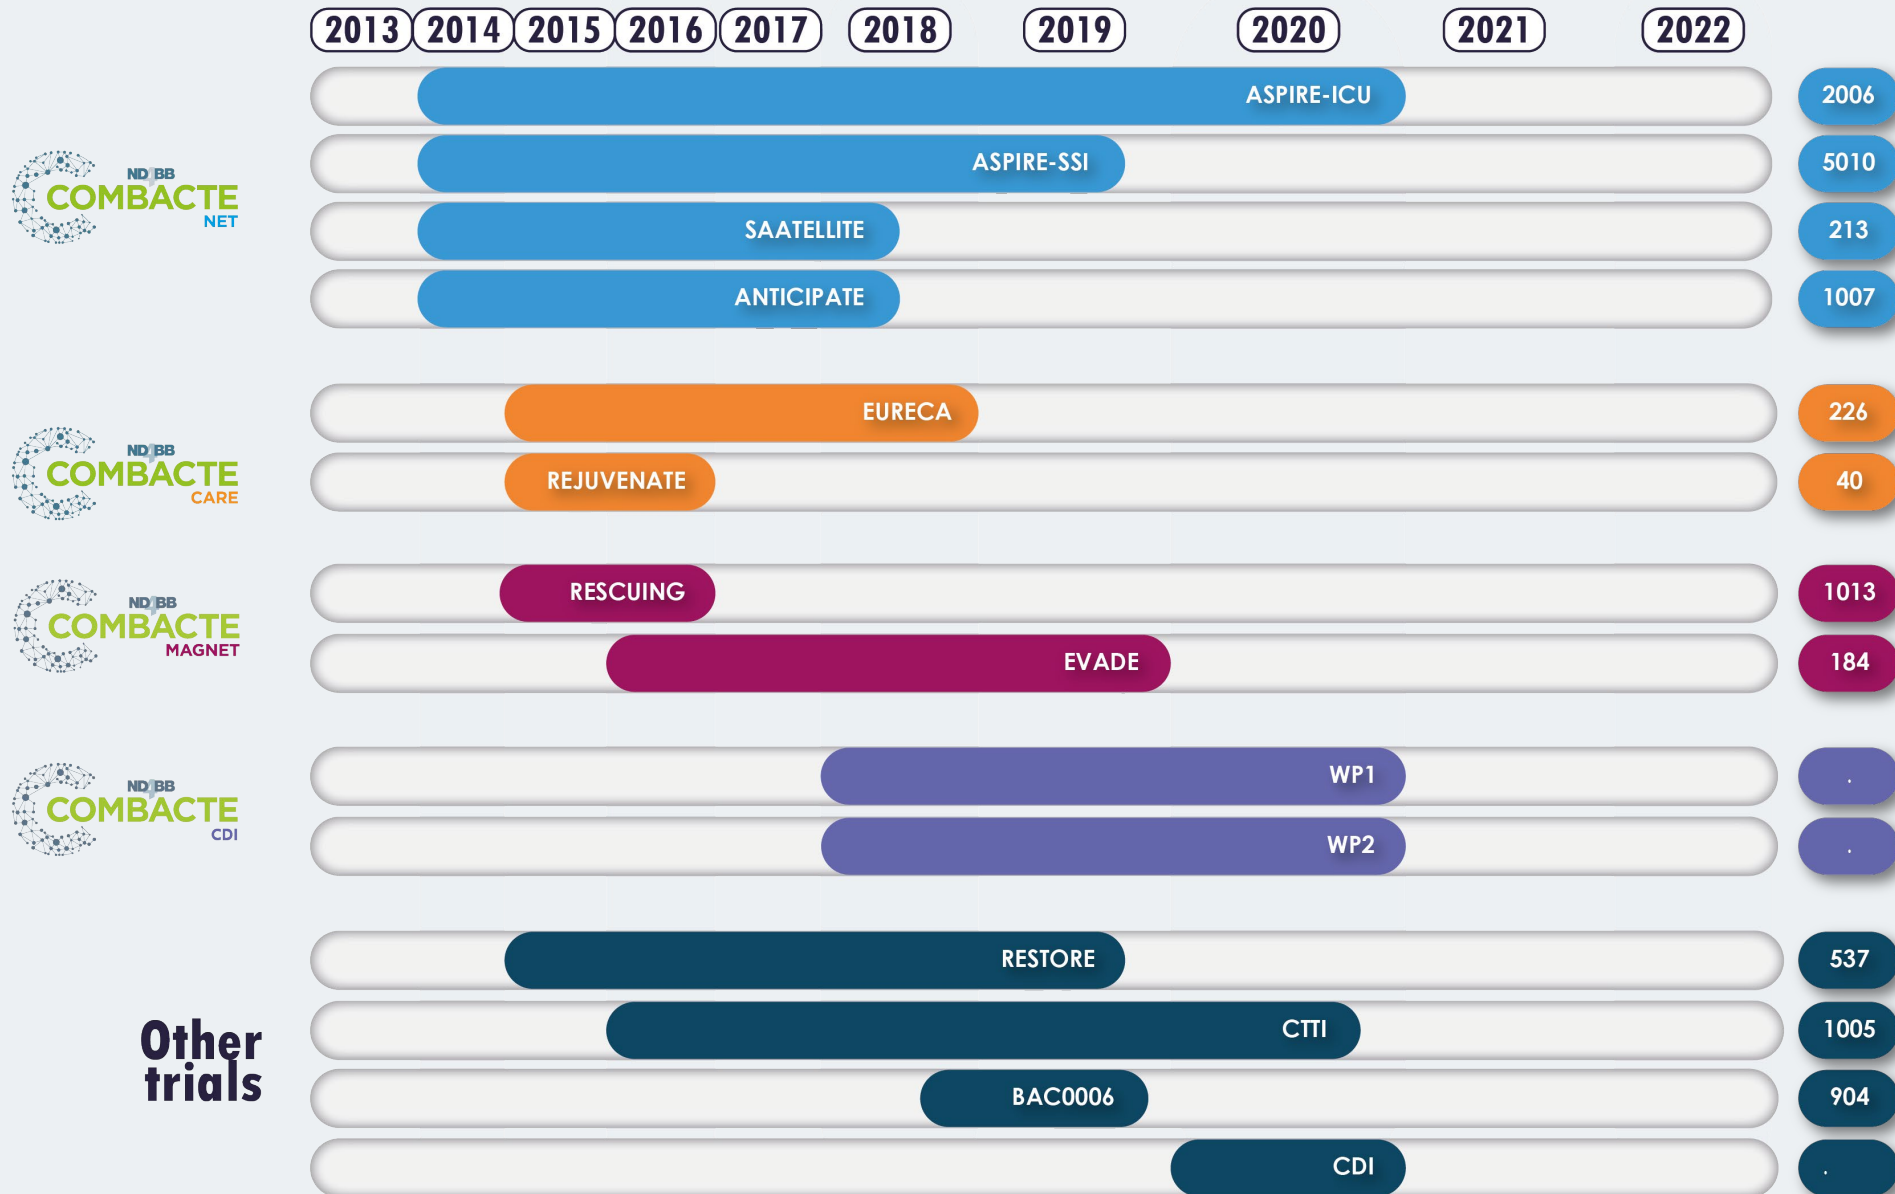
2013 2014 2015 2016 2017 2018 2019 2020 2021 2022

ND4BB COMBACTE NET

ASPIRE-ICU 2006

ASPIRE-SSI 5010

SAATELLITE 213

ANTICIPATE 1007

ND4BB COMBACTE CARE

EURECA 226

REJUVENATE 40

ND4BB COMBACTE MAGNET

RESCUING 1013

EVADE 184

ND4BB COMBACTE CDI

WP1 .

WP2 .

Other trials

RESTORE 537

CTTI 1005

BAC0006 904

CDI .